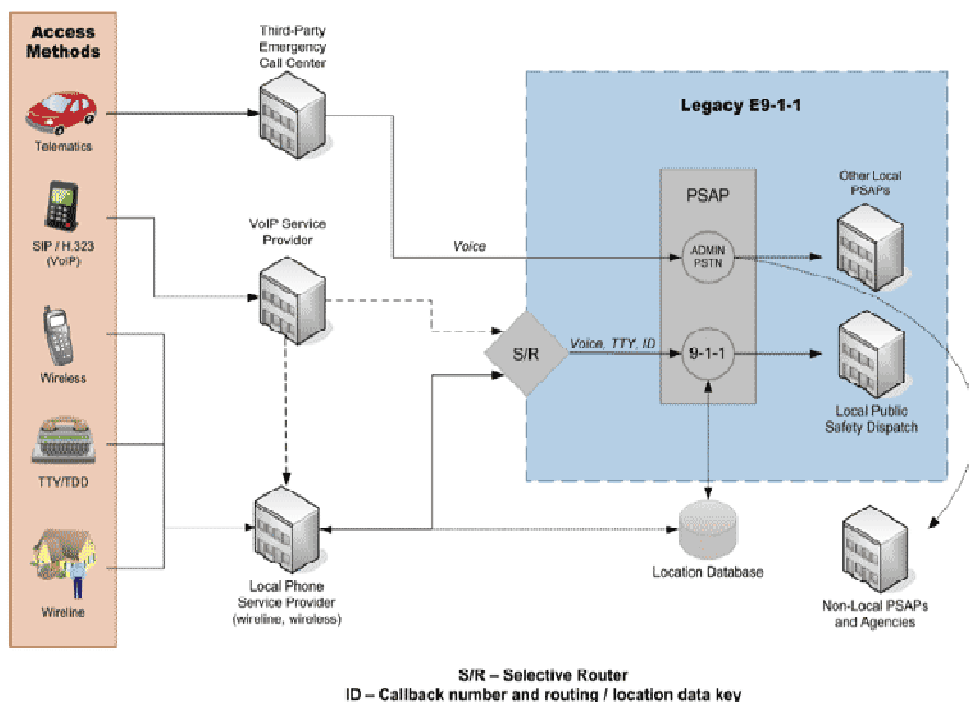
Access Methods

Telematics

SIP / H.323 (VoIP)

Wireless

TTY/TDD

Wireline

Third-Party Emergency Call Center

VoIP Service Provider

Local Phone Service Provider (wireline, wireless)

Legacy E9-1-1

PSAP

ADMIN PSTN

9-1-1

Voice

Voice, TTY, ID

S/R

Other Local PSAPs

Local Public Safety Dispatch

Location Database

Non-Local PSAPs and Agencies

S/R – Selective Router
ID – Callback number and routing / location data key